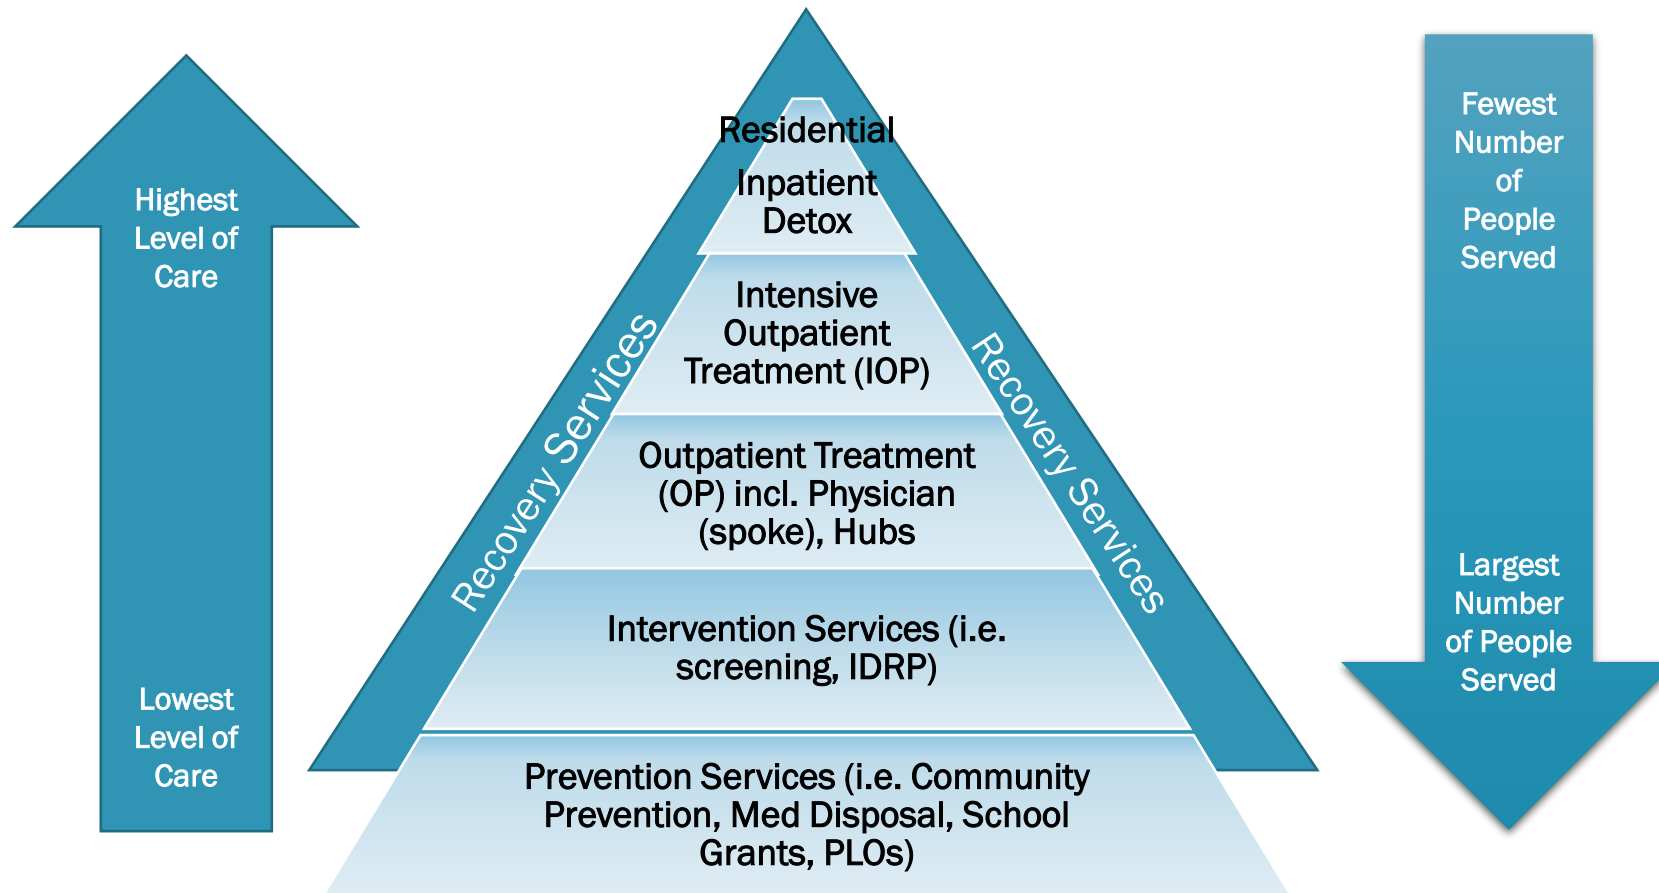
Highest Level of Care

Lowest Level of Care

Residential

Inpatient Detox

Intensive Outpatient Treatment (IOP)

Outpatient Treatment (OP) incl. Physician (spoke), Hubs

Intervention Services (i.e. screening, IDRP)

Prevention Services (i.e. Community Prevention, Med Disposal, School Grants, PLOs)

Recovery Services

Recovery Services

Fewest Number of People Served

Largest Number of People Served